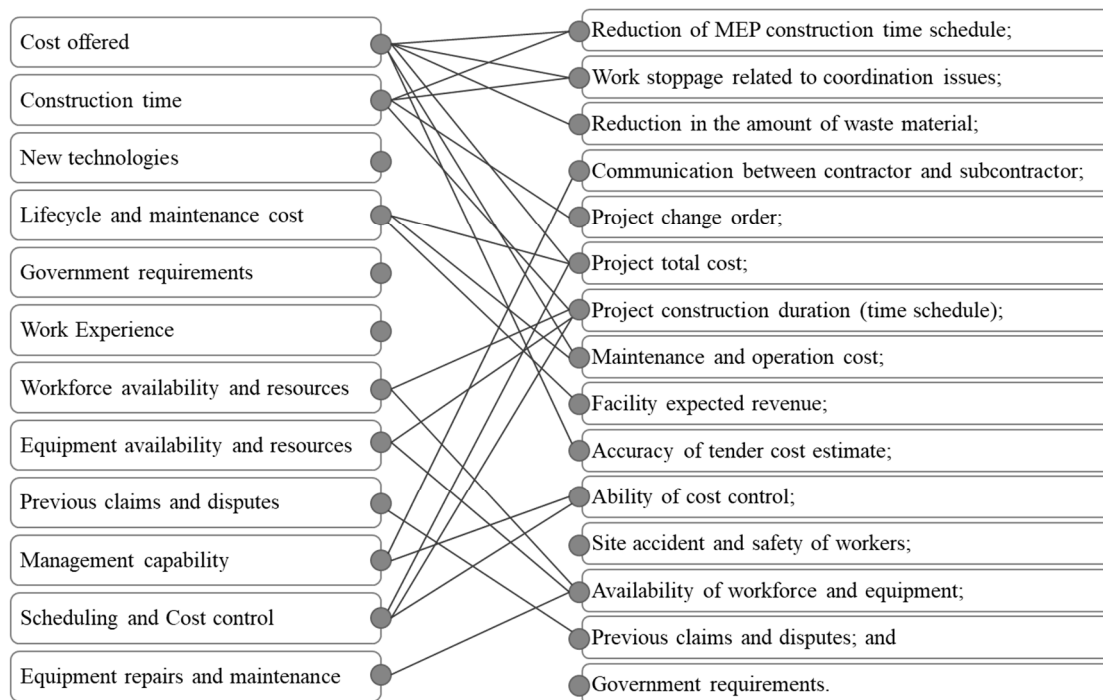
Cost offered

Construction time

New technologies

Lifecycle and maintenance cost

Government requirements

Work Experience

Workforce availability and resources

Equipment availability and resources

Previous claims and disputes

Management capability

Scheduling and Cost control

Equipment repairs and maintenance

Reduction of MEP construction time schedule;

Work stoppage related to coordination issues;

Reduction in the amount of waste material;

Communication between contractor and subcontractor;

Project change order;

Project total cost;

Project construction duration (time schedule);

Maintenance and operation cost;

Facility expected revenue;

Accuracy of tender cost estimate;

Ability of cost control;

Site accident and safety of workers;

Availability of workforce and equipment;

Previous claims and disputes; and

Government requirements.